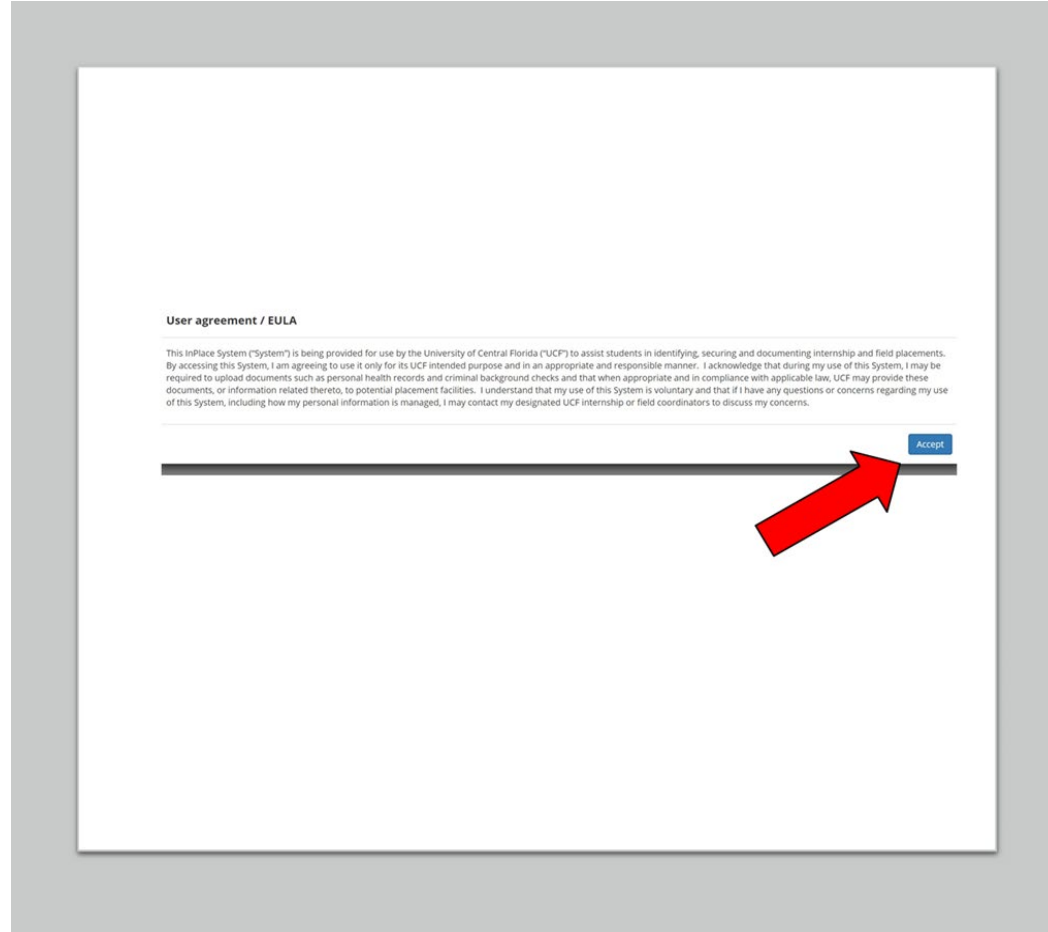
User agreement / EULA

This InPlace System ("System") is being provided for use by the University of Central Florida ("UCF") to assist students in identifying, securing and documenting internship and field placements. By accessing this System, I am agreeing to use it only for its UCF intended purpose and in an appropriate and responsible manner. I acknowledge that during my use of this System, I may be required to upload documents such as personal health records and criminal background checks and that when appropriate and in compliance with applicable law, UCF may provide these documents, or information related thereto, to potential placement facilities. I understand that my use of this System is voluntary and that if I have any questions or concerns regarding my use of this System, including how my personal information is managed, I may contact my designated UCF internship or field coordinators to discuss my concerns.

Accept